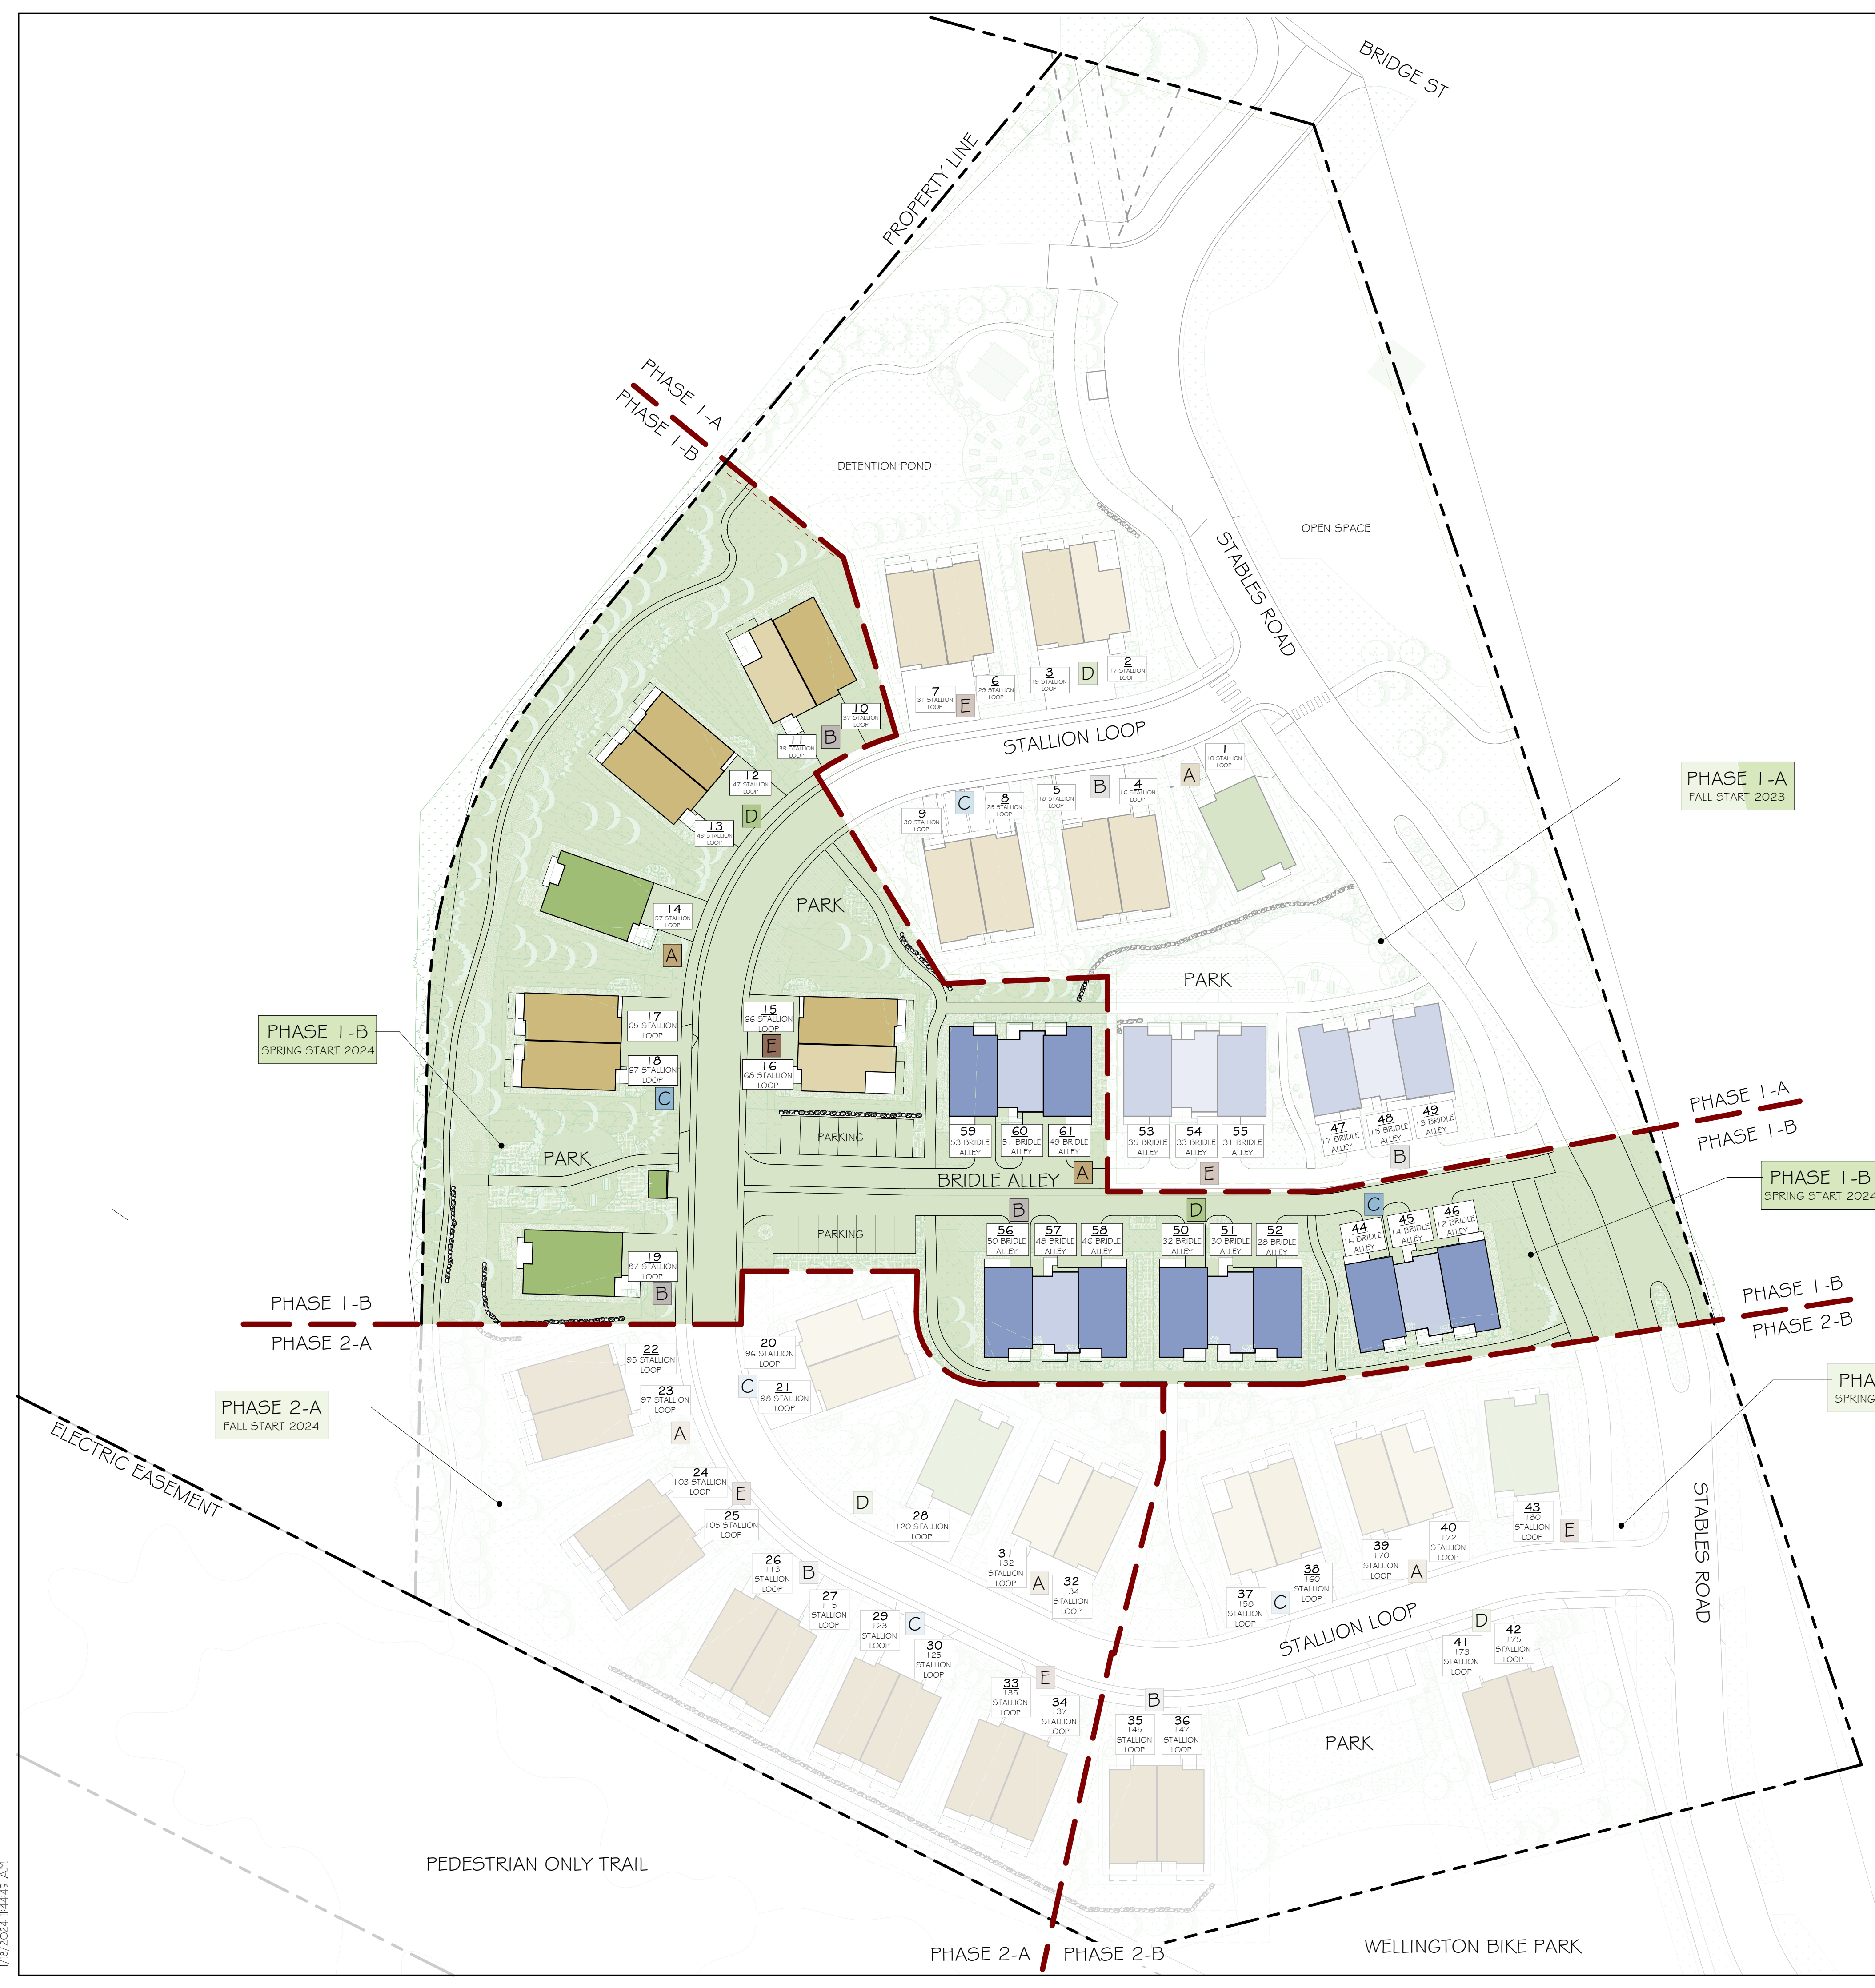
BRIDGE ST

PROPERTY LINE

PHASE 1-A
PHASE 1-B

DETENTION POND

OPEN SPACE

STABLES ROAD

7
31 STALLION LOOP
E
6
29 STALLION LOOP
3
19 STALLION LOOP
D
2
17 STALLION LOOP

10
37 STALLION LOOP
11
39 STALLION LOOP
B

STALLION LOOP

12
47 STALLION LOOP
D
13
49 STALLION LOOP

1
10 STALLION LOOP
A
4
16 STALLION LOOP
B
5
18 STALLION LOOP
8
26 STALLION LOOP
C
9
30 STALLION LOOP

PHASE 1-A
FALL START 2023

PARK

14
57 STALLION LOOP
A

PARK

15
66 STALLION LOOP
E
16
68 STALLION LOOP

17
65 STALLION LOOP
18
67 STALLION LOOP
C

PHASE 1-B
SPRING START 2024

PARKING

59
53 BRIDLE ALLEY
60
51 BRIDLE ALLEY
61
49 BRIDLE ALLEY
53
35 BRIDLE ALLEY
54
33 BRIDLE ALLEY
55
31 BRIDLE ALLEY
47
17 BRIDLE ALLEY
48
15 BRIDLE ALLEY
49
13 BRIDLE ALLEY

PHASE 1-A
PHASE 1-B

PARK

BRIDLE ALLEY
A
E
B

PHASE 1-B
SPRING START 2024

B
D
C

PARKING

56
50 BRIDLE ALLEY
57
48 BRIDLE ALLEY
58
46 BRIDLE ALLEY
50
32 BRIDLE ALLEY
51
30 BRIDLE ALLEY
52
28 BRIDLE ALLEY
44
16 BRIDLE ALLEY
45
14 BRIDLE ALLEY
46
12 BRIDLE ALLEY

19
87 STALLION LOOP
B

PHASE 1-B
PHASE 2-A

PHASE 1-B
PHASE 2-B

PHA
SPRING

22
95 STALLION LOOP
20
96 STALLION LOOP
23
97 STALLION LOOP
C
21
98 STALLION LOOP
A

PHASE 2-A
FALL START 2024

ELECTRIC EASEMENT

24
103 STALLION LOOP
E
25
105 STALLION LOOP
D
28
120 STALLION LOOP

43
180 STALLION LOOP
E
40
172 STALLION LOOP
39
170 STALLION LOOP
A
38
160 STALLION LOOP
37
158 STALLION LOOP
C
31
132 STALLION LOOP
A
32
134 STALLION LOOP

26
113 STALLION LOOP
B
27
115 STALLION LOOP
29
123 STALLION LOOP
C
30
125 STALLION LOOP

STALLION LOOP

D
41
173 STALLION LOOP
42
175 STALLION LOOP

STABLES ROAD

33
135 STALLION LOOP
E
34
137 STALLION LOOP
B
35
145 STALLION LOOP
36
147 STALLION LOOP

PARK

PEDESTRIAN ONLY TRAIL

PHASE 2-A
PHASE 2-B

WELLINGTON BIKE PARK

1/18/2024 11:44:49 AM